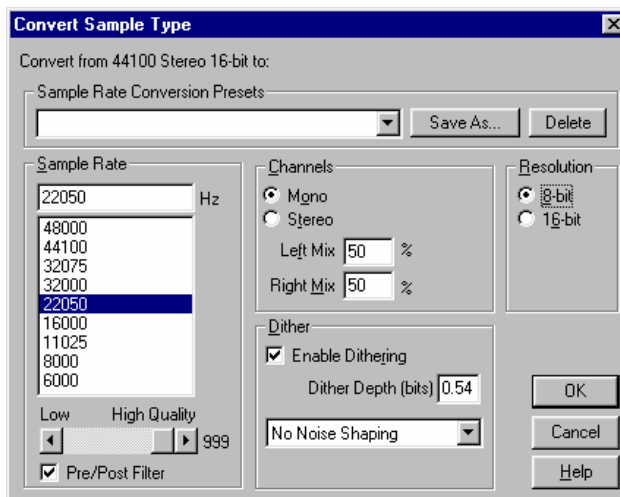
Convert Sample Type

Convert from 44100 Stereo 16-bit to:

Sample Rate Conversion Presets

Save As...

Delete

Sample Rate

22050 Hz

48000
44100
32075
32000
22050
16000
11025
8000
6000

Low High Quality

999

Pre/Post Filter

Channels

Mono

Stereo

Left Mix 50 %

Right Mix 50 %

Dither

Enable Dithering

Dither Depth (bits) 0.54

No Noise Shaping

Resolution

8-bit

16-bit

OK

Cancel

Help